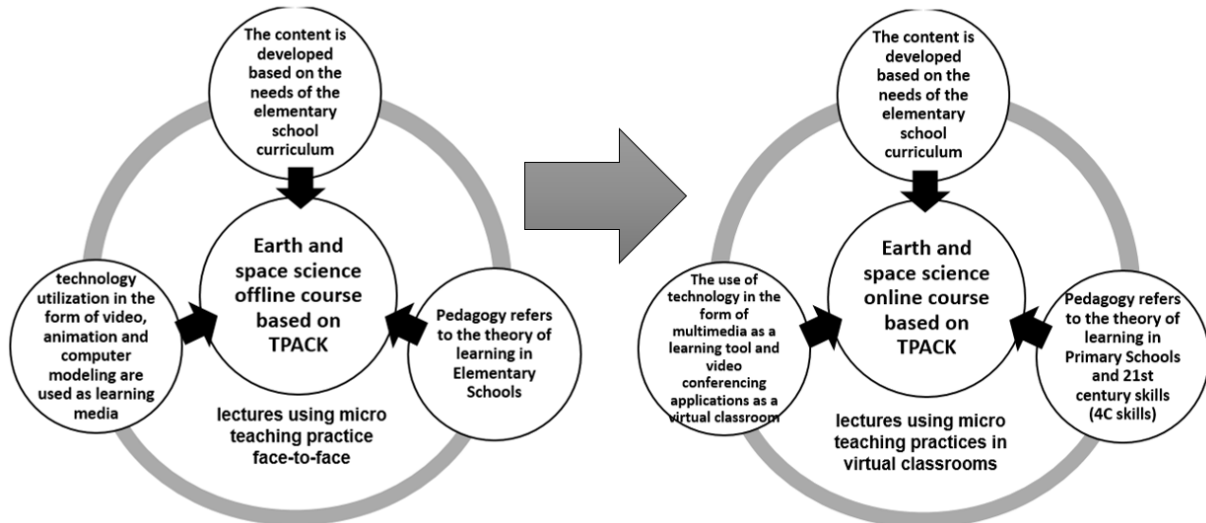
The content is developed based on the needs of the elementary school curriculum

Earth and space science offline course based on TPACK

technology utilization in the form of video, animation and computer modeling are used as learning media

Pedagogy refers to the theory of learning in Elementary Schools

lectures using micro teaching practice face-to-face

The content is developed based on the needs of the elementary school curriculum

Earth and space science online course based on TPACK

The use of technology in the form of multimedia as a learning tool and video conferencing applications as a virtual classroom

Pedagogy refers to the theory of learning in Primary Schools and 21st century skills (4C skills)

lectures using micro teaching practices in virtual classrooms